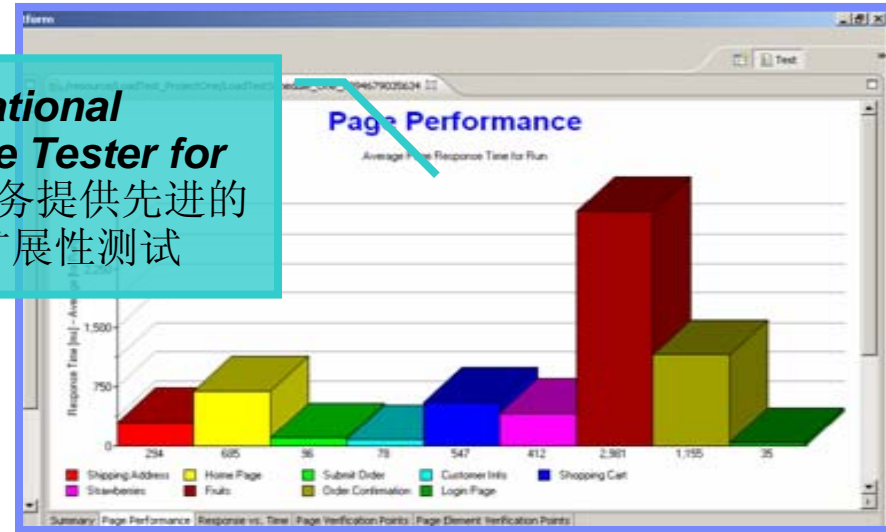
tform

Text

Page Performance

Average Page Response Time for Run

ational
e Tester for
务提供先进的
广展性测试

2,250
1,500
750
0

Response Time [ms] - Ave

| 294 | 685 | 96 | 78 | 547 | 412 | 2,981 | 1,155 | 35 |
|---|---|---|---|---|---|---|---|---|

Shipping Address  Home Page  Submit Order  Customer Info  Shopping Cart
Strawberries  Fruits  Order Confirmation  Login Page

Summary | Page Performance | Response vs. Time | Page Verification Points | Page Element Verification Points